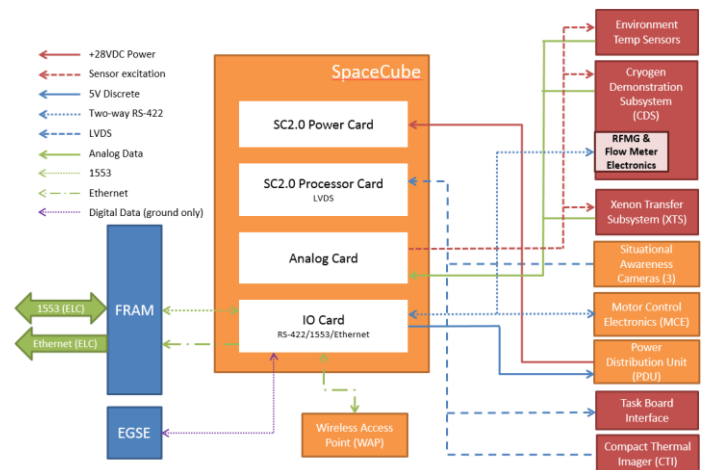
+28VDC Power
Sensor excitation
5V Discrete
Two-way RS-422
LVDS
Analog Data
1553
Ethernet
Digital Data (ground only)

SpaceCube

SC2.0 Power Card

SC2.0 Processor Card
LVDS

Analog Card

IO Card
RS-422/1553/Ethernet

1553 (ELC)

Ethernet (ELC)

FRAM

EGSE

Wireless Access Point (WAP)

Environment Temp Sensors

Cryogen Demonstration Subsystem (CDS)

RFMG & Flow Meter Electronics

Xenon Transfer Subsystem (XTS)

Situational Awareness Cameras (3)

Motor Control Electronics (MCE)

Power Distribution Unit (PDU)

Task Board Interface

Compact Thermal Imager (CTI)